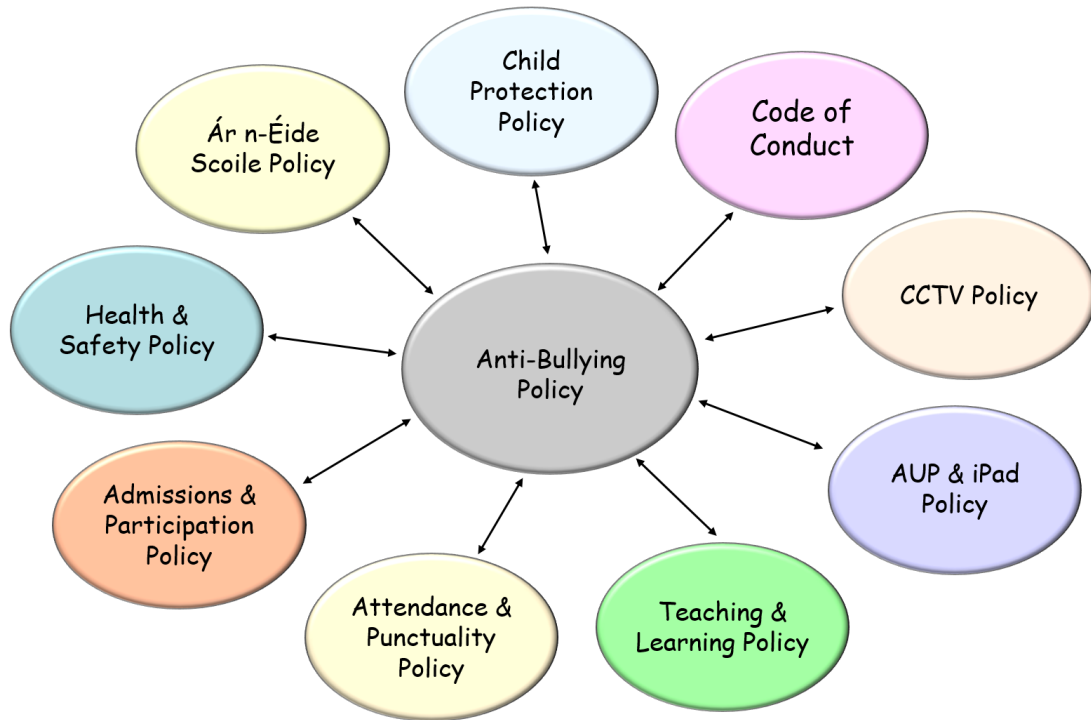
Child Protection Policy

Code of Conduct

Ár n-Éide Scoile Policy

CCTV Policy

Health & Safety Policy

Anti-Bullying Policy

AUP & iPad Policy

Admissions & Participation Policy

Attendance & Punctuality Policy

Teaching & Learning Policy